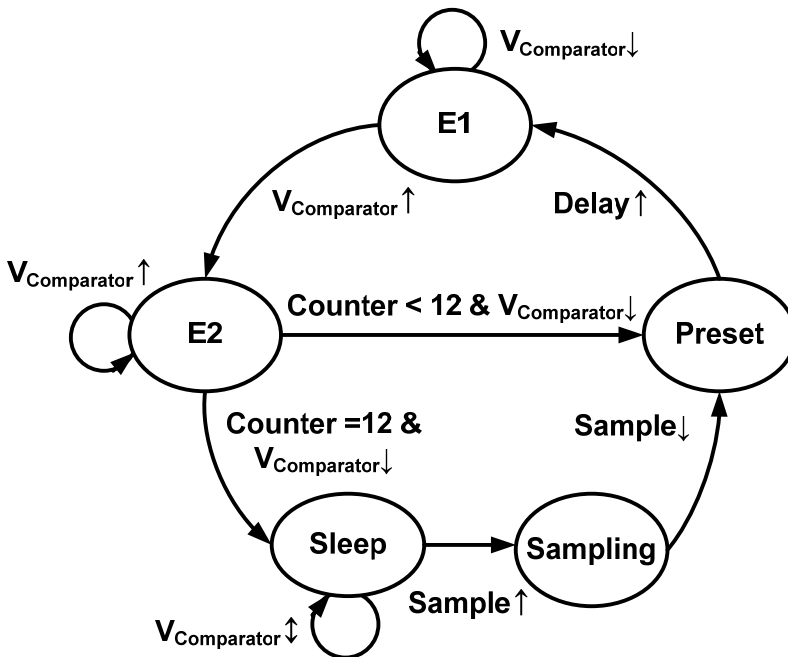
$V_{Comparator}\downarrow$

E1

$V_{Comparator}\uparrow$

Delay↑

$V_{Comparator}\uparrow$

E2

Counter < 12 & $V_{Comparator}\downarrow$

Preset

Counter =12 & $V_{Comparator}\downarrow$

Sample↓

Sleep

Sampling

Sample↑

$V_{Comparator}\updownarrow$